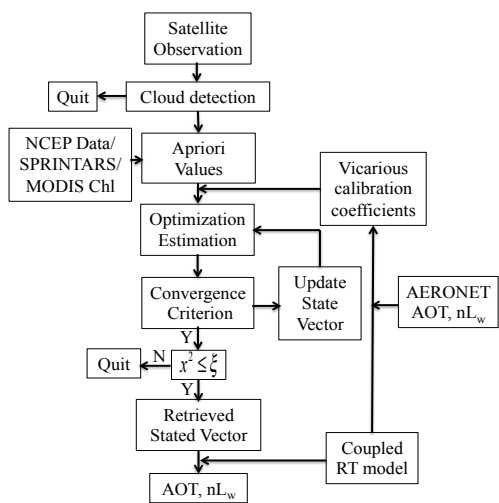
Satellite Observation

Quit

Cloud detection

NCEP Data/ SPRINTARS/ MODIS Chl

Apriori Values

Vicarious calibration coefficients

Optimization Estimation

Convergence Criterion

Update State Vector

AERONET AOT, $nL_w$

Y

N

Quit

$x^2 \leq \xi$

Y

Retrieved Stated Vector

Coupled RT model

AOT, $nL_w$